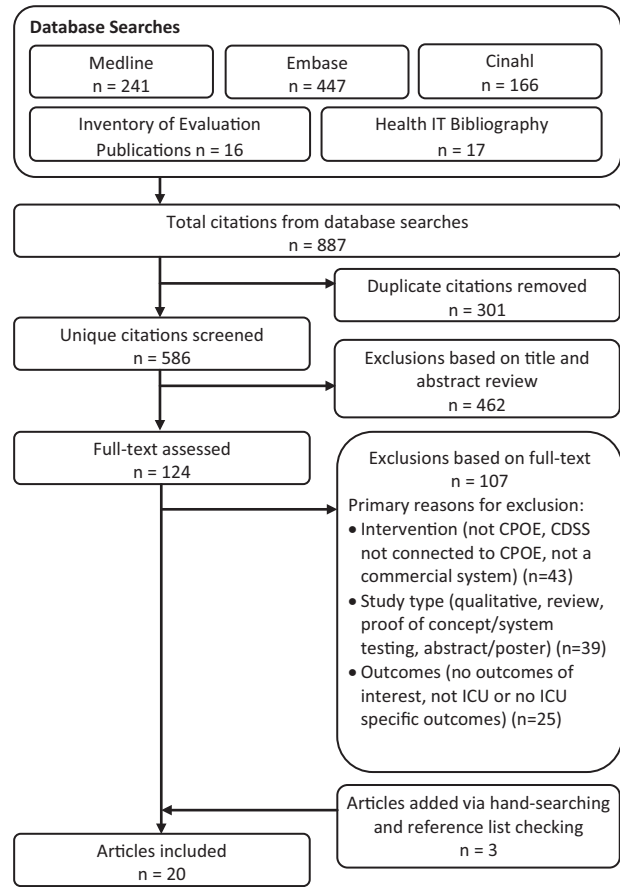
**Database Searches**

Medline
n = 241

Embase
n = 447

Cinahl
n = 166

Inventory of Evaluation Publications n = 16

Health IT Bibliography
n = 17

Total citations from database searches
n = 887

Duplicate citations removed
n = 301

Unique citations screened
n = 586

Exclusions based on title and abstract review
n = 462

Full-text assessed
n = 124

Exclusions based on full-text
n = 107
Primary reasons for exclusion:
• Intervention (not CPOE, CDSS not connected to CPOE, not a commercial system) (n=43)
• Study type (qualitative, review, proof of concept/system testing, abstract/poster) (n=39)
• Outcomes (no outcomes of interest, not ICU or no ICU specific outcomes) (n=25)

Articles added via hand-searching and reference list checking
n = 3

Articles included
n = 20